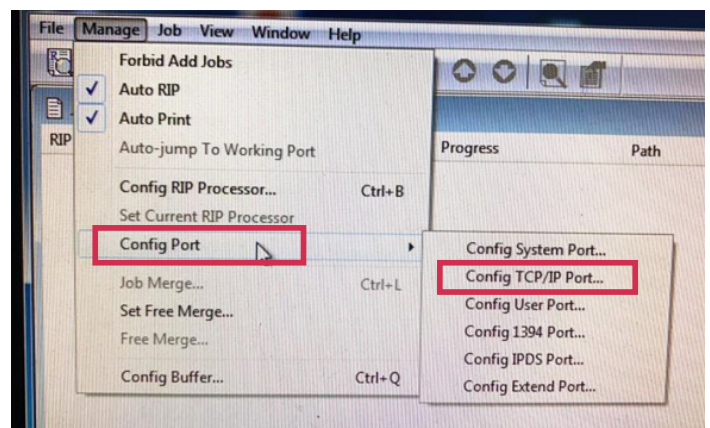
File Manage Job View Window Help

Forbid Add Jobs
✓ Auto RIP
✓ Auto Print
Auto-jump To Working Port

Config RIP Processor... Ctrl+B
Set Current RIP Processor
Config Port

Job Merge... Ctrl+L
Set Free Merge...
Free Merge...

Config Buffer... Ctrl+Q

Config System Port...
Config TCP/IP Port...
Config User Port...
Config 1394 Port...
Config IPDS Port...
Config Extend Port...

RIP
Progress
Path